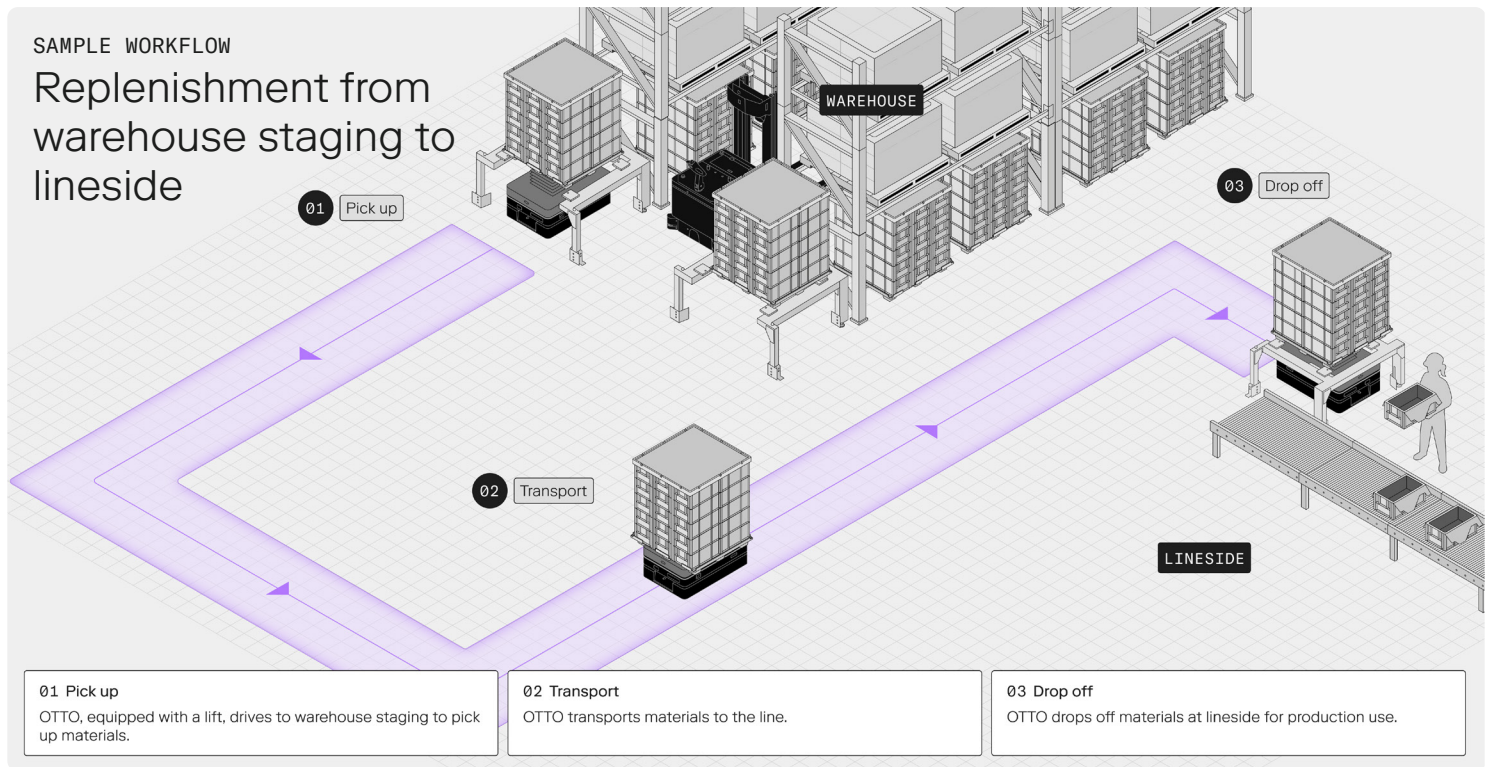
SAMPLE WORKFLOW

Replenishment from warehouse staging to lineside

WAREHOUSE

01 Pick up

03 Drop off

02 Transport

LINESIDE

01 Pick up
OTTO, equipped with a lift, drives to warehouse staging to pick up materials.

02 Transport
OTTO transports materials to the line.

03 Drop off
OTTO drops off materials at lineside for production use.